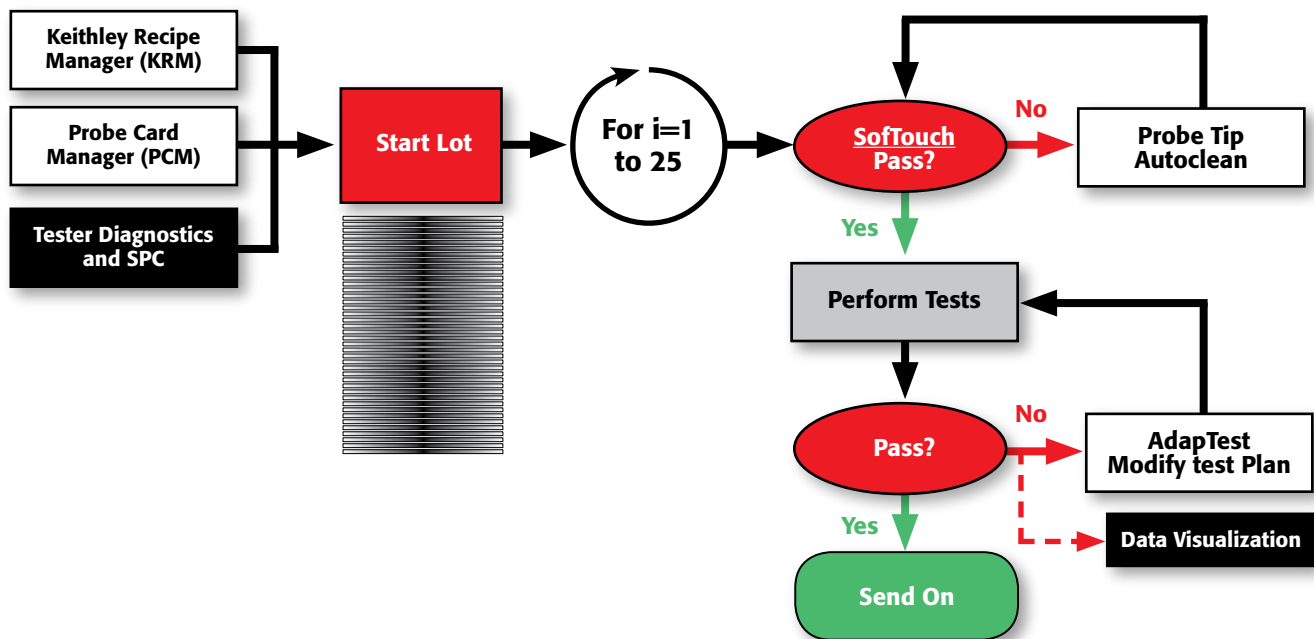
Keithley Recipe Manager (KRM)

Probe Card Manager (PCM)

Tester Diagnostics and SPC

Start Lot

For i=1 to 25

SofTouch Pass?

No

Probe Tip Autoclean

Yes

Perform Tests

Pass?

No

AdapTest Modify test Plan

Data Visualization

Yes

Send On